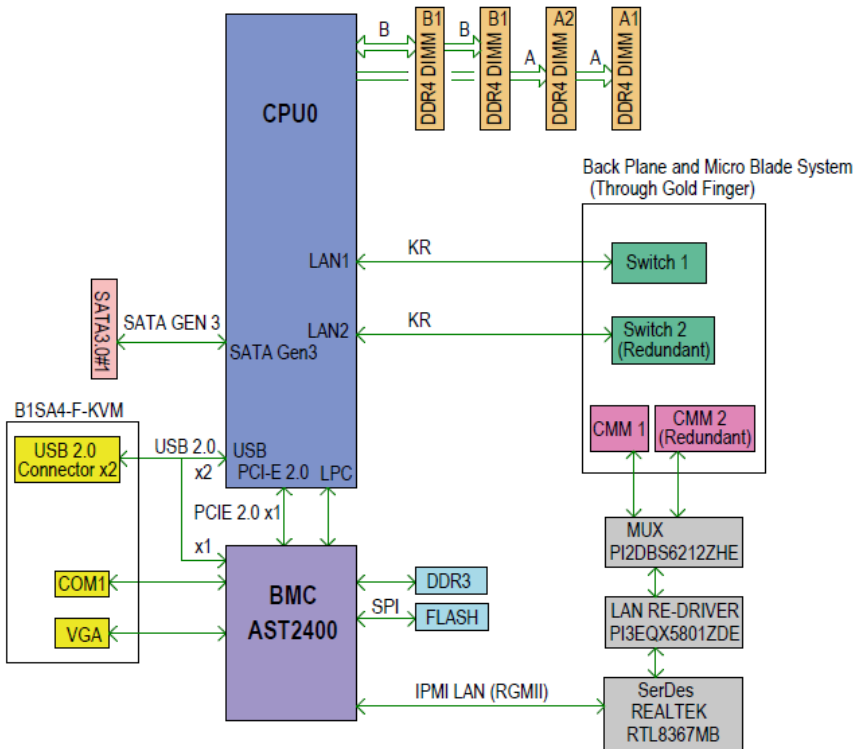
B
B1 DDR4 DIMM
B
B1 DDR4 DIMM
A
A2 DDR4 DIMM
A
A1 DDR4 DIMM

CPU0

Back Plane and Micro Blade System
(Through Gold Finger)

LAN1
KR
Switch 1

LAN2
KR
Switch 2
(Redundant)

SATA3.0#1
SATA GEN 3
SATA Gen3

B1SA4-F-KVM

CMM 1
CMM 2
(Redundant)

USB 2.0
Connector x2
USB 2.0
x2
USB
PCI-E 2.0
LPC

PCIE 2.0 x1
x1

MUX
PI2DBS6212ZHE

COM1
BMC
AST2400
DDR3
SPI
FLASH

VGA

LAN RE-DRIVER
PI3EQX5801ZDE

IPMI LAN (RGMII)
SerDes
REALTEK
RTL8367MB